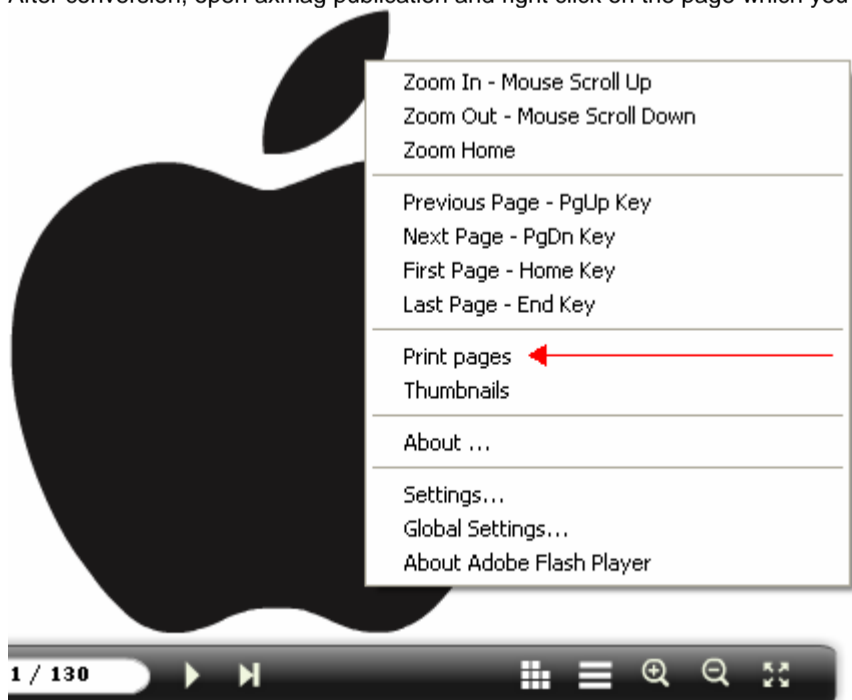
After conversion, open axmag publication and right click on the page which you

Zoom In - Mouse Scroll Up
Zoom Out - Mouse Scroll Down
Zoom Home

Previous Page - PgUp Key
Next Page - PgDn Key
First Page - Home Key
Last Page - End Key

Print pages
Thumbnails

About ...

Settings...
Global Settings...
About Adobe Flash Player

1 / 130